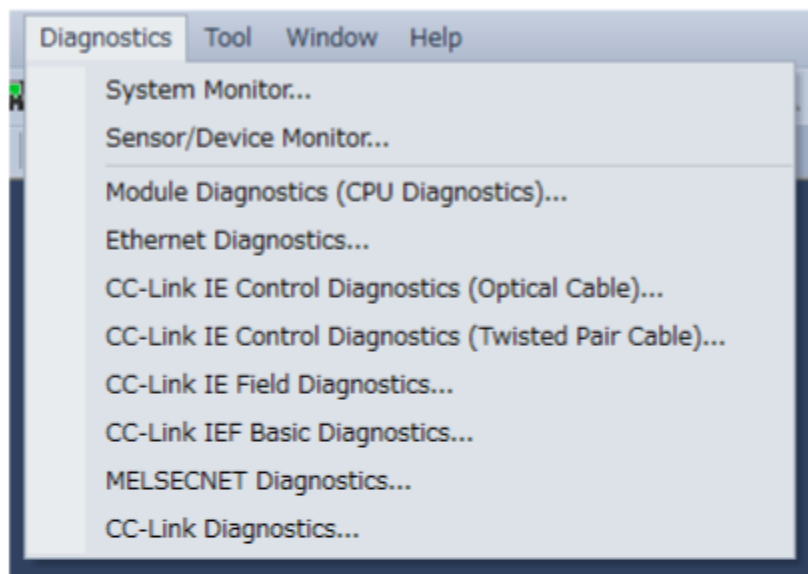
Diagnostics Tool Window Help

System Monitor...
Sensor/Device Monitor...

Module Diagnostics (CPU Diagnostics)...
Ethernet Diagnostics...
CC-Link IE Control Diagnostics (Optical Cable)...
CC-Link IE Control Diagnostics (Twisted Pair Cable)...
CC-Link IE Field Diagnostics...
CC-Link IEF Basic Diagnostics...
MELSECNET Diagnostics...
CC-Link Diagnostics...